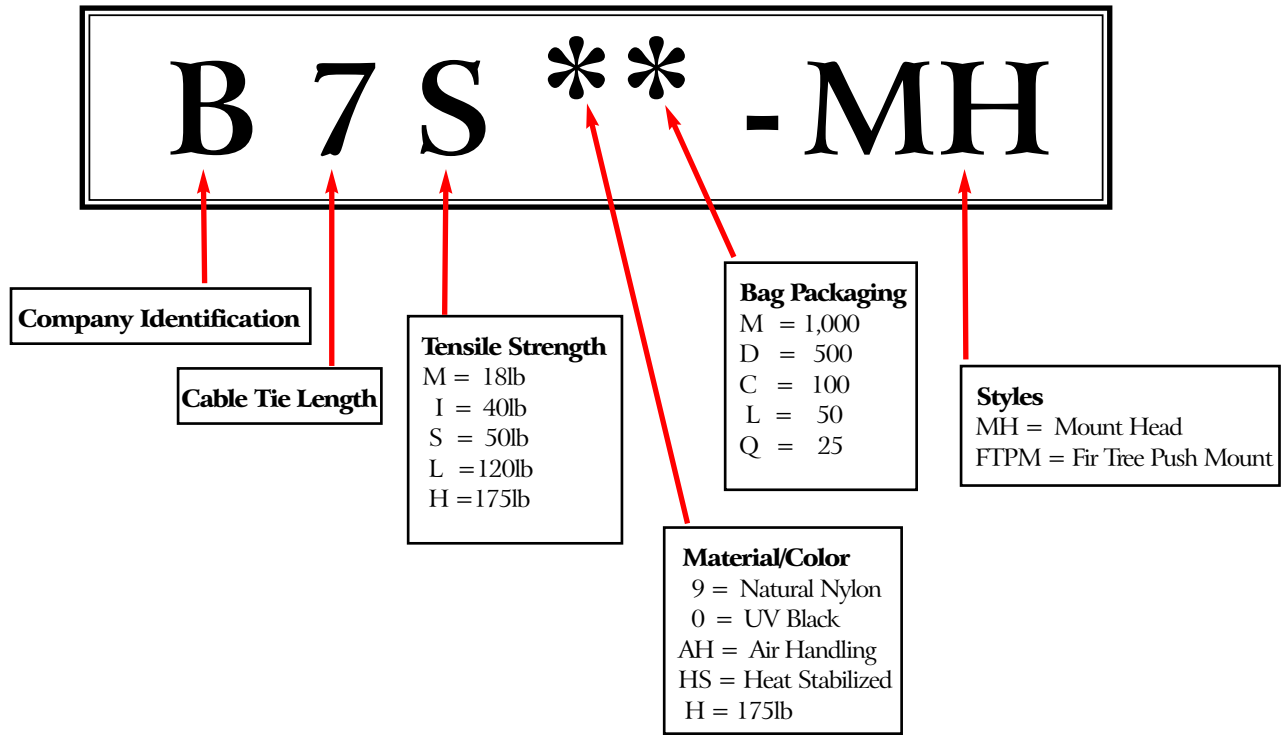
B 7 S * * - MH

Company Identification

Cable Tie Length

Tensile Strength
M = 18lb
I = 40lb
S = 50lb
L = 120lb
H = 175lb

Bag Packaging
M = 1,000
D = 500
C = 100
L = 50
Q = 25

Material/Color
9 = Natural Nylon
0 = UV Black
AH = Air Handling
HS = Heat Stabilized
H = 175lb

Styles
MH = Mount Head
FTPM = Fir Tree Push Mount